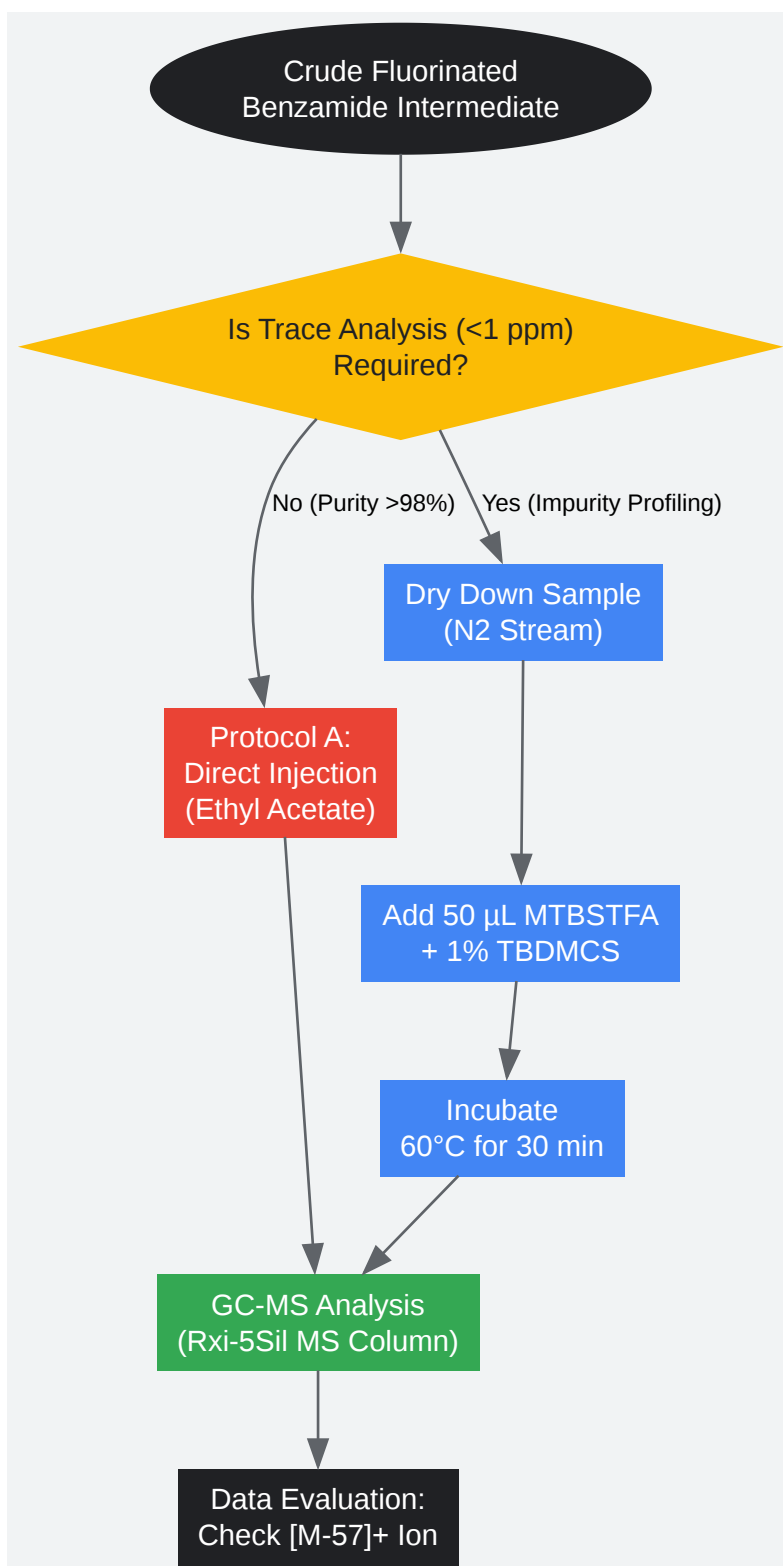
Crude Fluorinated Benzamide Intermediate

Is Trace Analysis (<1 ppm) Required?

No (Purity >98%)

Yes (Impurity Profiling)

Dry Down Sample (N2 Stream)

Protocol A: Direct Injection (Ethyl Acetate)

Add 50 µL MTBSTFA + 1% TBDMCS

Incubate 60°C for 30 min

GC-MS Analysis (Rxi-5Sil MS Column)

Data Evaluation: Check [M-57]+ Ion